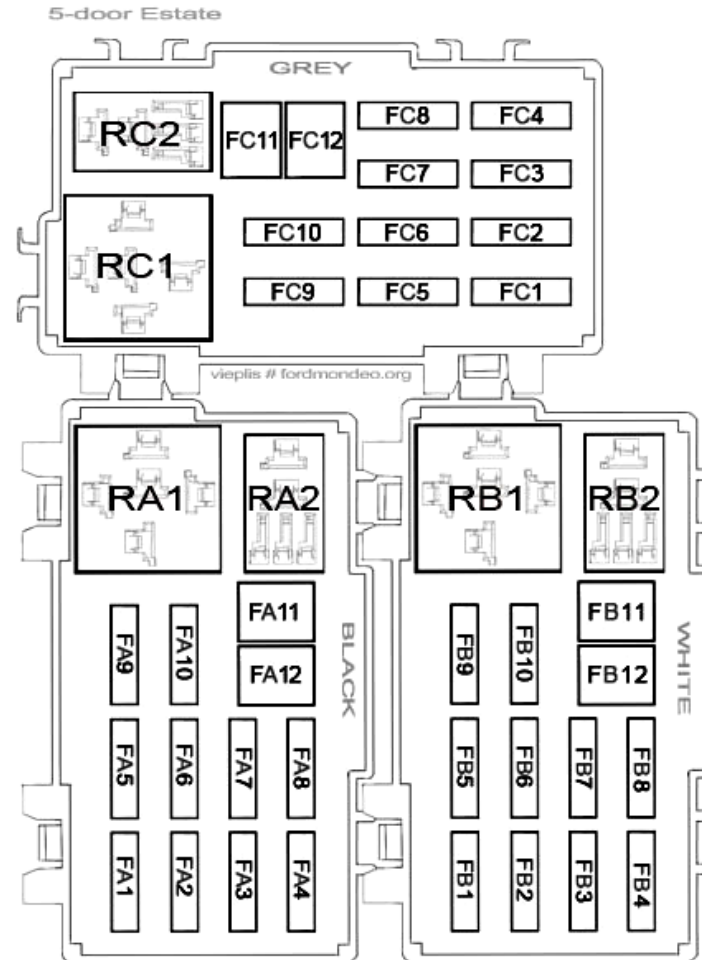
5-door Estate

GREY

RC2

FC11 FC12

FC8 FC4

FC7 FC3

RC1

FC10 FC6 FC2

FC9 FC5 FC1

vieplis # fordmondeo.org

RA1 RA2

FA11

FA9 FA10

FA12

BLACK

FA5 FA6 FA7 FA8

FA1 FA2 FA3 FA4

RB1 RB2

FB11

FB9 FB10

FB12

WHITE

FB5 FB6 FB7 FB8

FB1 FB2 FB3 FB4